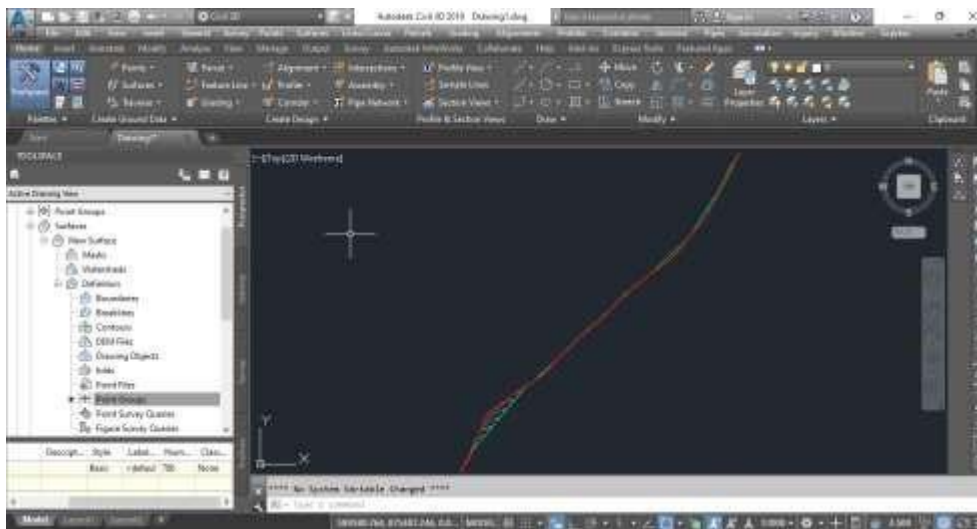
Autodesk Civil 3D 2019 Drawing1.dwg

Points · Surfaces · Feature Line · Grading · Alignment · Intersections · Profile · Assembly · Corridor · Pipe Network · Profile View · Sample Lines · Section Views · Move · Copy · Stretch

Palettes · Create Ground Data · Create Design · Profile & Section Views · Draw · Modify · Layers · Clipboard

Start · Drawing1*

TOOLSPACE

Active Drawing View

Point Groups
Surfaces
New Surface
Masks
Watersheds
Definition
Boundaries
Breaklines
Contours
DEM Files
Drawing Objects
Edits
Point Files
Point Groups
Point Survey Queries
Figure Survey Queries

| Descrip... | Style | Label... | Poin... | Clas... |
|---|---|---|---|---|
|  | Basic | <defaul | 786 | None |

[-][Top][2D Wireframe]

**** No System Variable Changed ****

Type a command

Model · Layout1 · Layout2

MODEL